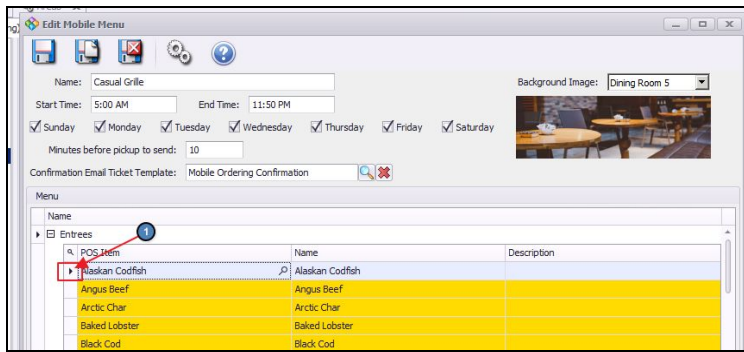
Edit Mobile Menu

Name: Casual Grille

Background Image: Dining Room 5

Start Time: 5:00 AM

End Time: 11:50 PM

Sunday Monday Tuesday Wednesday Thursday Friday Saturday

Minutes before pickup to send: 10

Confirmation Email Ticket Template: Mobile Ordering Confirmation

Menu

Name

Entrees

1

| POS Item | Name | Description |
|---|---|---|
| Alaskan Codfish | Alaskan Codfish | |
| Angus Beef | Angus Beef | |
| Arctic Char | Arctic Char | |
| Baked Lobster | Baked Lobster | |
| Black Cod | Black Cod | |